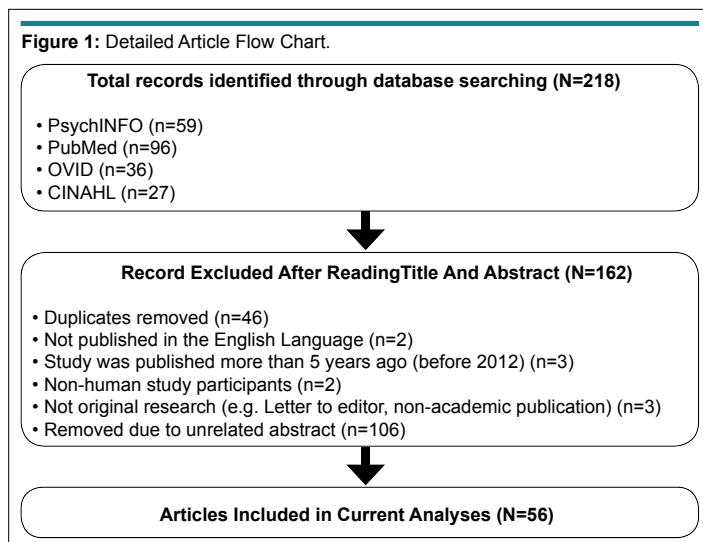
**Figure 1:** Detailed Article Flow Chart.

**Total records identified through database searching (N=218)**

• PsychINFO (n=59)
• PubMed (n=96)
• OVID (n=36)
• CINAHL (n=27)

**Record Excluded After ReadingTitle And Abstract (N=162)**

• Duplicates removed (n=46)
• Not published in the English Language (n=2)
• Study was published more than 5 years ago (before 2012) (n=3)
• Non-human study participants (n=2)
• Not original research (e.g. Letter to editor, non-academic publication) (n=3)
• Removed due to unrelated abstract (n=106)

**Articles Included in Current Analyses (N=56)**